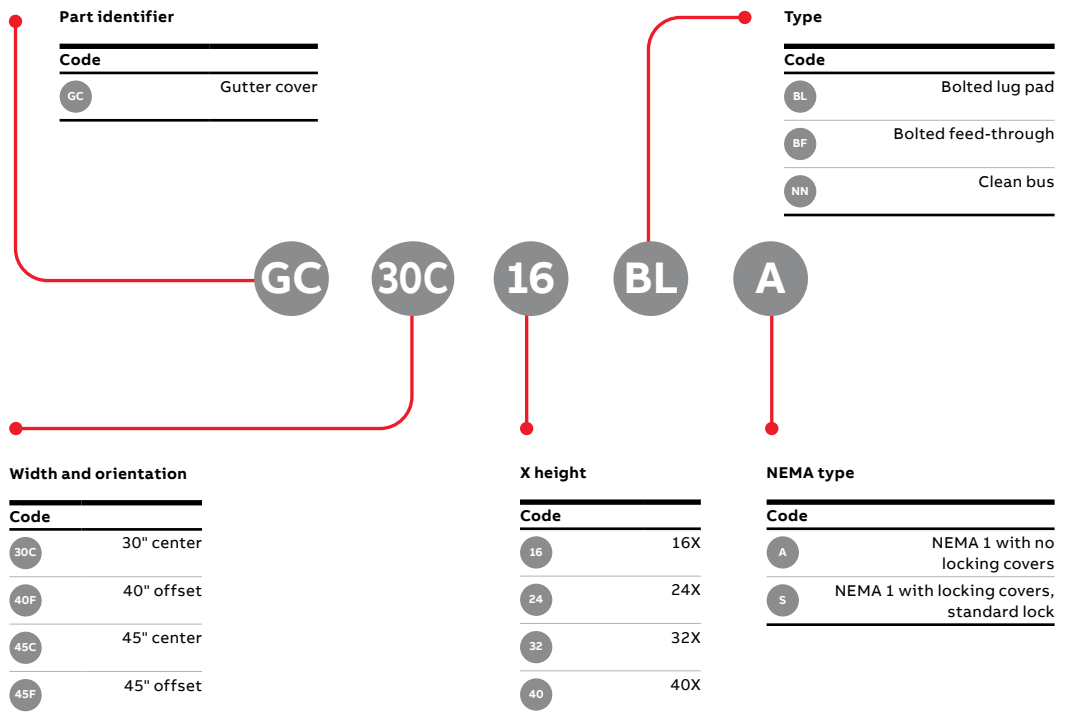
Part identifier

| Code | |
|---|---|
| GC | Gutter cover |

Type

| Code | |
|---|---|
| BL | Bolted lug pad |
| BF | Bolted feed-through |
| NN | Clean bus |

GC 30C 16 BL A

Width and orientation

| Code | |
|---|---|
| 30C | 30" center |
| 40F | 40" offset |
| 45C | 45" center |
| 45F | 45" offset |

X height

| Code | |
|---|---|
| 16 | 16X |
| 24 | 24X |
| 32 | 32X |
| 40 | 40X |

NEMA type

| Code | |
|---|---|
| A | NEMA 1 with no locking covers |
| S | NEMA 1 with locking covers, standard lock |